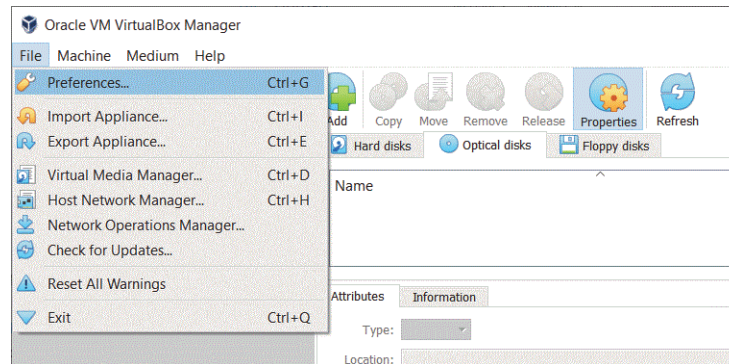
Oracle VM VirtualBox Manager

File Machine Medium Help

Preferences... Ctrl+G

Import Appliance... Ctrl+I

Export Appliance... Ctrl+E

Virtual Media Manager... Ctrl+D

Host Network Manager... Ctrl+H

Network Operations Manager...

Check for Updates...

Reset All Warnings

Exit Ctrl+Q

Add Copy Move Remove Release Properties Refresh

Hard disks Optical disks Floppy disks

Name

Attributes Information

Type:

Location: